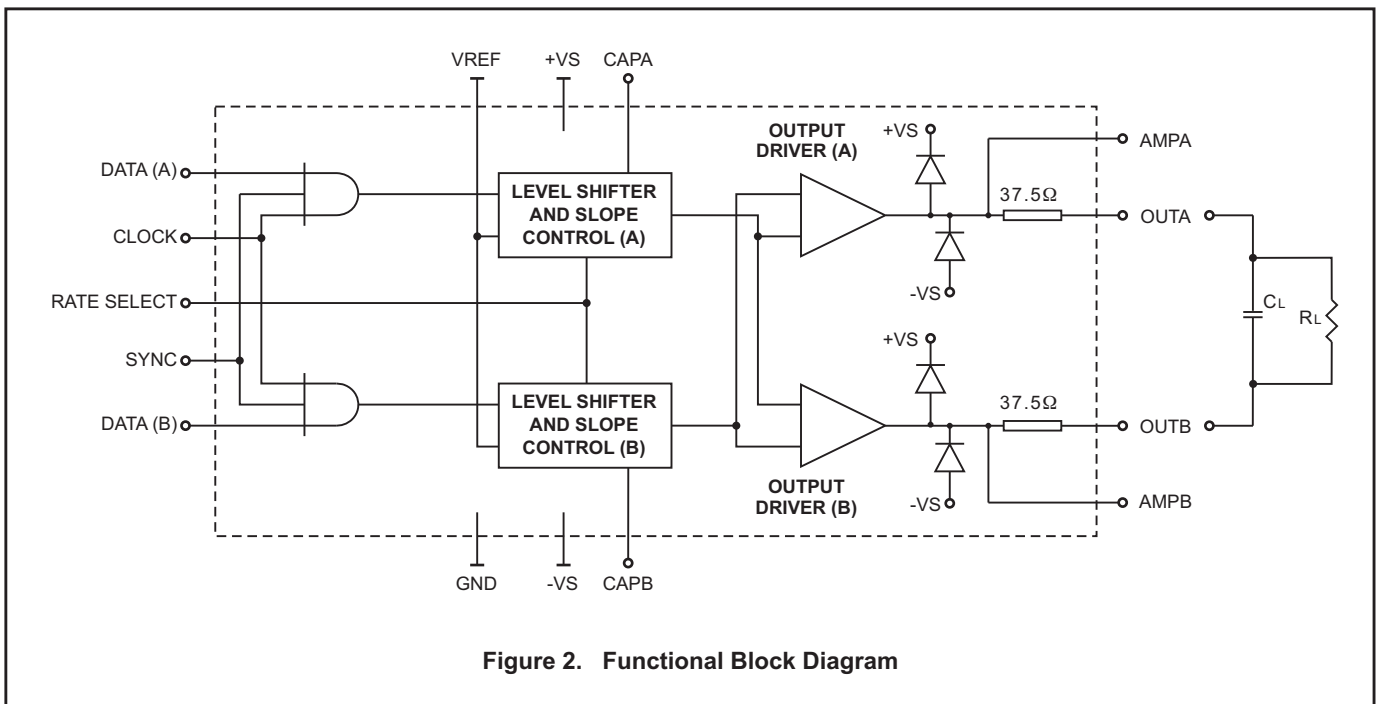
VREF
+VS
CAPA
DATA (A)
CLOCK
RATE SELECT
SYNC
DATA (B)
LEVEL SHIFTER AND SLOPE CONTROL (A)
LEVEL SHIFTER AND SLOPE CONTROL (B)
OUTPUT DRIVER (A)
OUTPUT DRIVER (B)
+VS
-VS
+VS
-VS
37.5Ω
37.5Ω
AMPA
OUTA
OUTB
AMPB
$C_L$
$R_L$
GND
-VS
CAPB

Figure 2. Functional Block Diagram